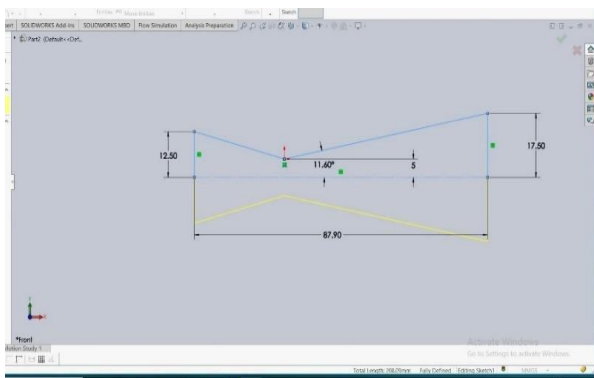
Search
SOLIDWORKS Add-Ins SOLIDWORKS MBD Flow Simulation Analysis Preparation
Part2 (Default<<Def...
12.50
11.60°
5
17.50
87.90
*Front
Motion Study 1
Activate Windows
Go to Settings to activate Windows.
Total Length: 266.09mm Fully Defined Editing Sketch1 MMGS